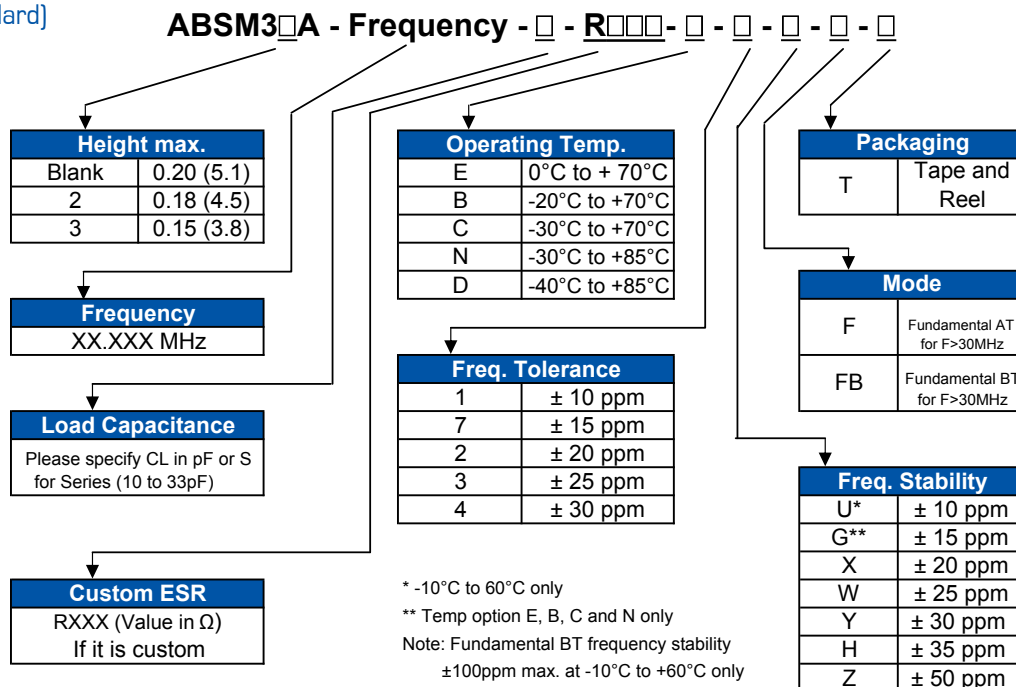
dard)

ABSM3□A - Frequency - □ - R□□□- □ - □ - □ - □ - □

| Height max. | |
|---|---|
| Blank | 0.20 (5.1) |
| 2 | 0.18 (4.5) |
| 3 | 0.15 (3.8) |

| Frequency |
|---|
| XX.XXX MHz |

| Load Capacitance |
|---|
| Please specify CL in pF or S for Series (10 to 33pF) |

| Custom ESR |
|---|
| RXXX (Value in Ω) If it is custom |

| Operating Temp. | |
|---|---|
| E | 0°C to + 70°C |
| B | -20°C to +70°C |
| C | -30°C to +70°C |
| N | -30°C to +85°C |
| D | -40°C to +85°C |

| Freq. Tolerance | |
|---|---|
| 1 | ± 10 ppm |
| 7 | ± 15 ppm |
| 2 | ± 20 ppm |
| 3 | ± 25 ppm |
| 4 | ± 30 ppm |

* -10°C to 60°C only
** Temp option E, B, C and N only
Note: Fundamental BT frequency stability ±100ppm max. at -10°C to +60°C only

| Packaging | |
|---|---|
| T | Tape and Reel |

| Mode | |
|---|---|
| F | Fundamental AT for F>30MHz |
| FB | Fundamental BT for F>30MHz |

| Freq. Stability | |
|---|---|
| U* | ± 10 ppm |
| G** | ± 15 ppm |
| X | ± 20 ppm |
| W | ± 25 ppm |
| Y | ± 30 ppm |
| H | ± 35 ppm |
| Z | ± 50 ppm |